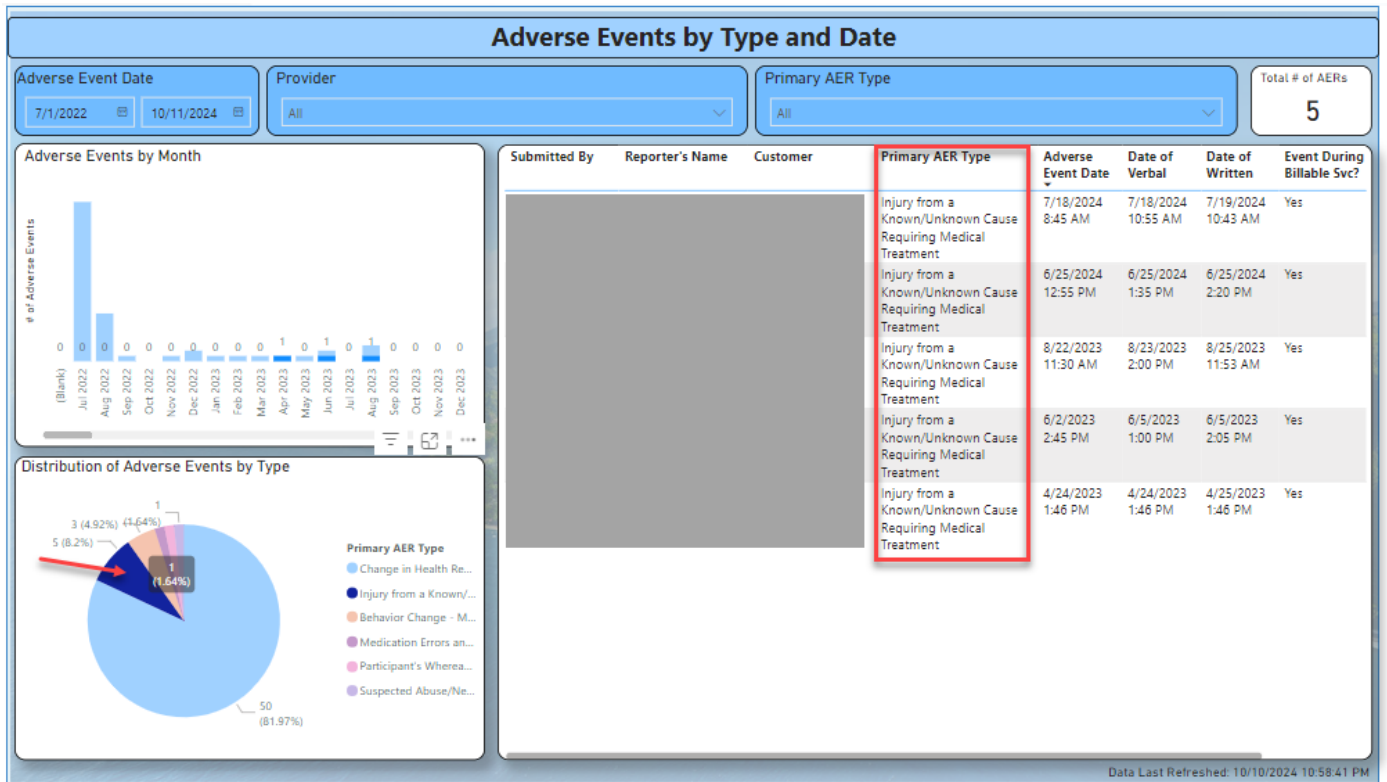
Adverse Events by Type and Date

Adverse Event Date
7/1/2022
10/11/2024

Provider
All

Primary AER Type
All

Total # of AERs
5

Adverse Events by Month

# of Adverse Events

0 0 0 0 0 0 0 0 0 0 1 0 1 0 1 0 0 0 0

(Blank)
Jul 2022
Aug 2022
Sep 2022
Oct 2022
Nov 2022
Dec 2022
Jan 2023
Feb 2023
Mar 2023
Apr 2023
May 2023
Jun 2023
Jul 2023
Aug 2023
Sep 2023
Oct 2023
Nov 2023
Dec 2023

Distribution of Adverse Events by Type

1
3 (4.92%)
(1.64%)
5 (8.2%)
1
(1.64%)
50
(81.97%)

Primary AER Type
Change in Health Re...
Injury from a Known/...
Behavior Change - M...
Medication Errors an...
Participant's Wherea...
Suspected Abuse/Ne...

| Submitted By | Reporter's Name | Customer | Primary AER Type | Adverse Event Date | Date of Verbal | Date of Written | Event During Billable Svc? |
|---|---|---|---|---|---|---|---|
| | | | Injury from a Known/Unknown Cause Requiring Medical Treatment | 7/18/2024 8:45 AM | 7/18/2024 10:55 AM | 7/19/2024 10:43 AM | Yes |
| | | | Injury from a Known/Unknown Cause Requiring Medical Treatment | 6/25/2024 12:55 PM | 6/25/2024 1:35 PM | 6/25/2024 2:20 PM | Yes |
| | | | Injury from a Known/Unknown Cause Requiring Medical Treatment | 8/22/2023 11:30 AM | 8/23/2023 2:00 PM | 8/25/2023 11:53 AM | Yes |
| | | | Injury from a Known/Unknown Cause Requiring Medical Treatment | 6/2/2023 2:45 PM | 6/5/2023 1:00 PM | 6/5/2023 2:05 PM | Yes |
| | | | Injury from a Known/Unknown Cause Requiring Medical Treatment | 4/24/2023 1:46 PM | 4/24/2023 1:46 PM | 4/25/2023 1:46 PM | Yes |

Data Last Refreshed: 10/10/2024 10:58:41 PM